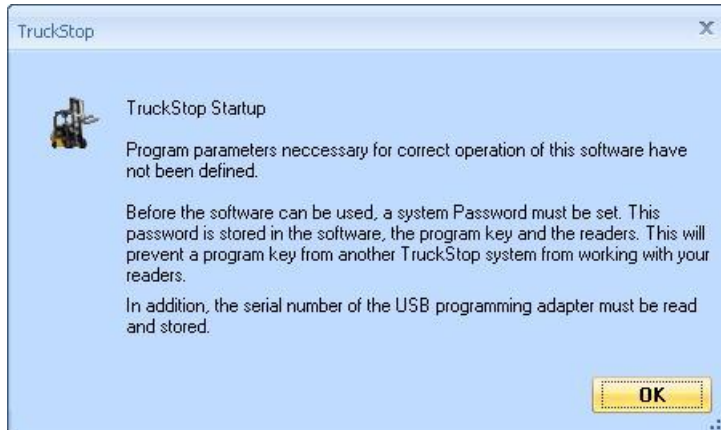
TruckStop

X

TruckStop Startup

Program parameters neccessary for correct operation of this software have not been defined.

Before the software can be used, a system Password must be set. This password is stored in the software, the program key and the readers. This will prevent a program key from another TruckStop system from working with your readers.

In addition, the serial number of the USB programming adapter must be read and stored.

OK